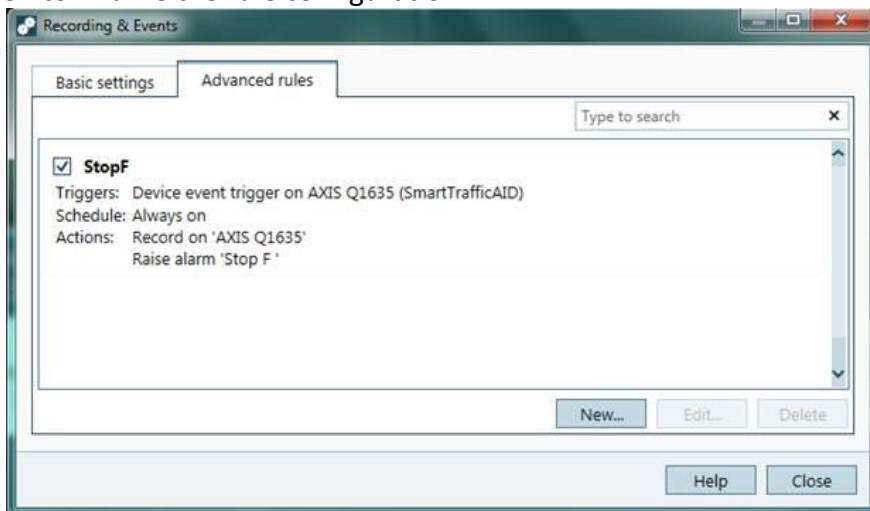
Recording & Events

Basic settings | Advanced rules

Type to search ×

☑ StopF
Triggers: Device event trigger on AXIS Q1635 (SmartTrafficAID)
Schedule: Always on
Actions: Record on 'AXIS Q1635'
Raise alarm 'Stop F '

New... Edit... Delete

Help Close